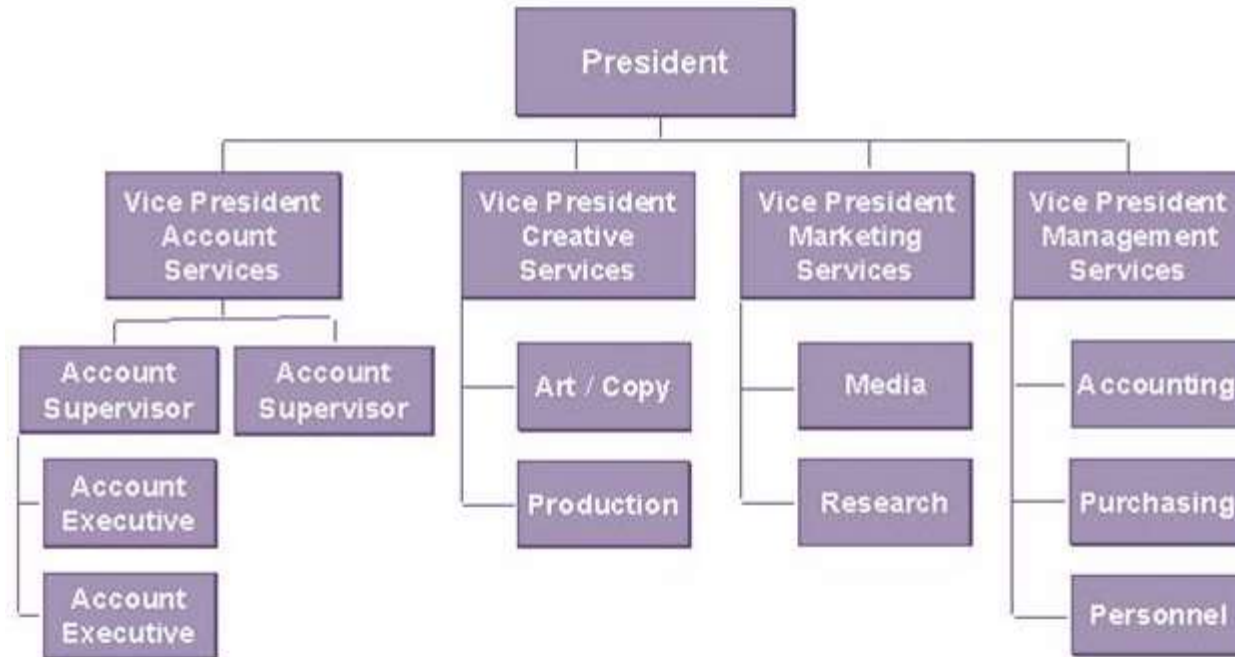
President

Vice President Account Services

Account Supervisor

Account Supervisor

Account Executive

Account Executive

Vice President Creative Services

Art / Copy

Production

Vice President Marketing Services

Media

Research

Vice President Management Services

Accounting

Purchasing

Personnel